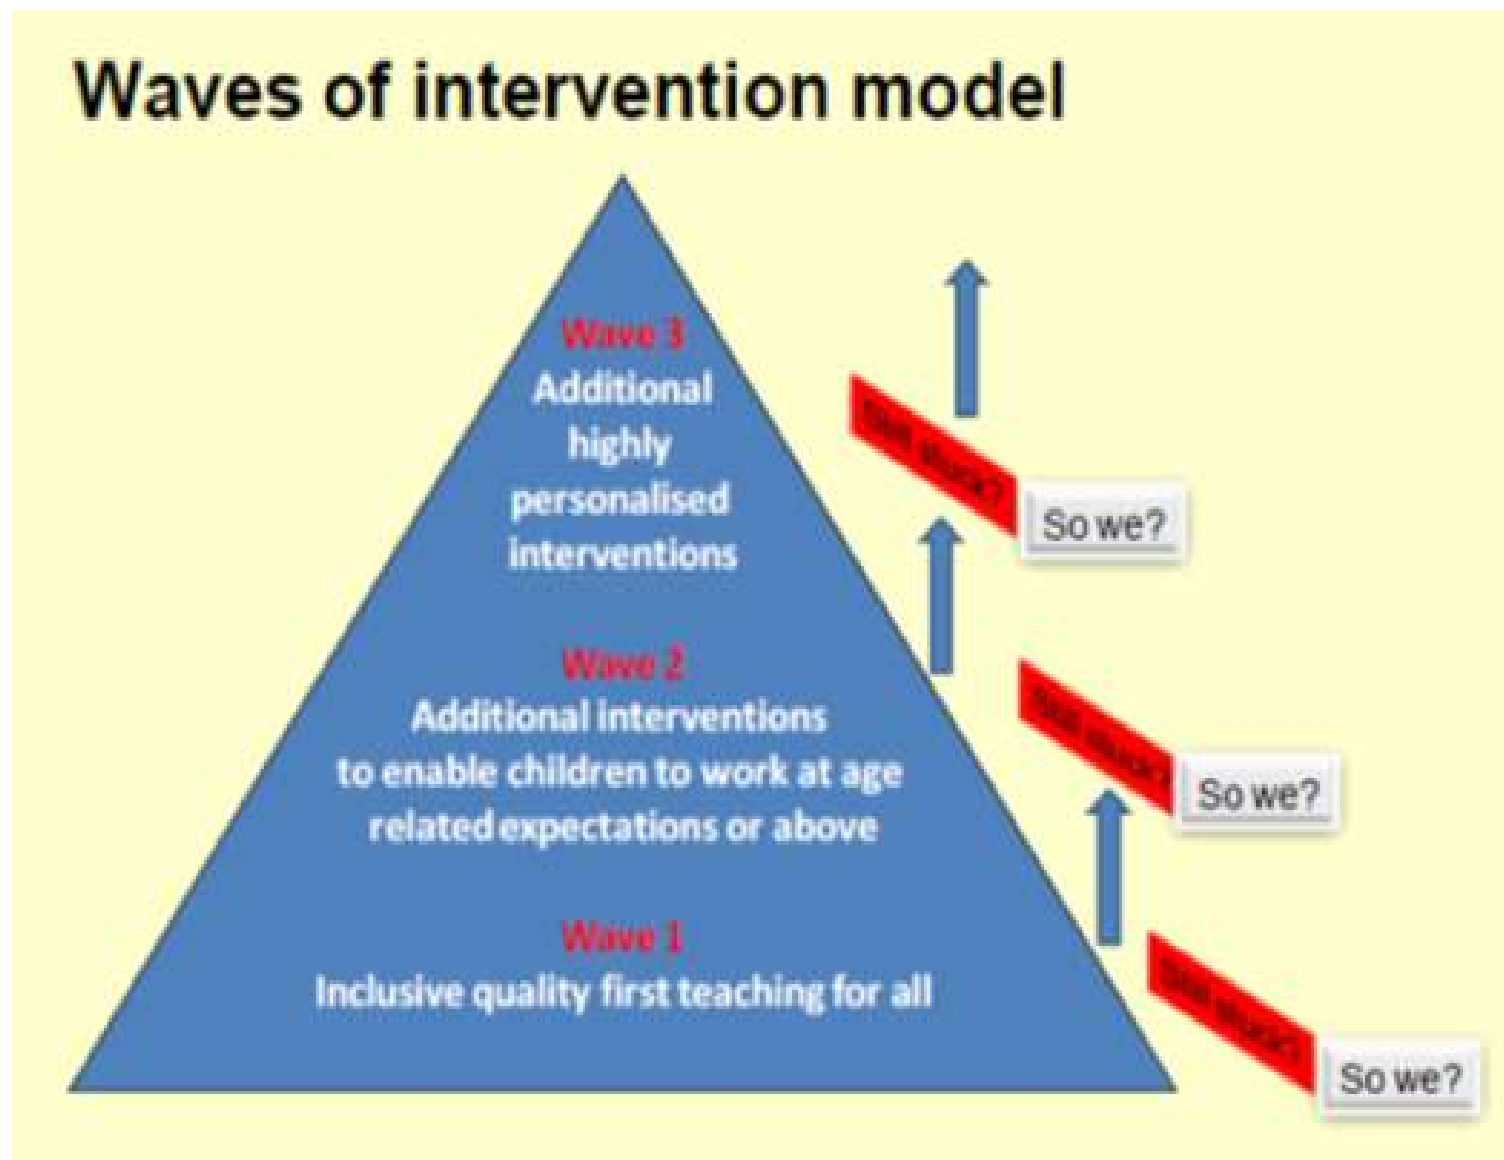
Waves of intervention model

Wave 3
Additional highly personalised interventions

Wave 2
Additional interventions to enable children to work at age related expectations or above

Wave 1
Inclusive quality first teaching for all

Still stuck?
So we?

Still stuck?
So we?

Still stuck?
So we?